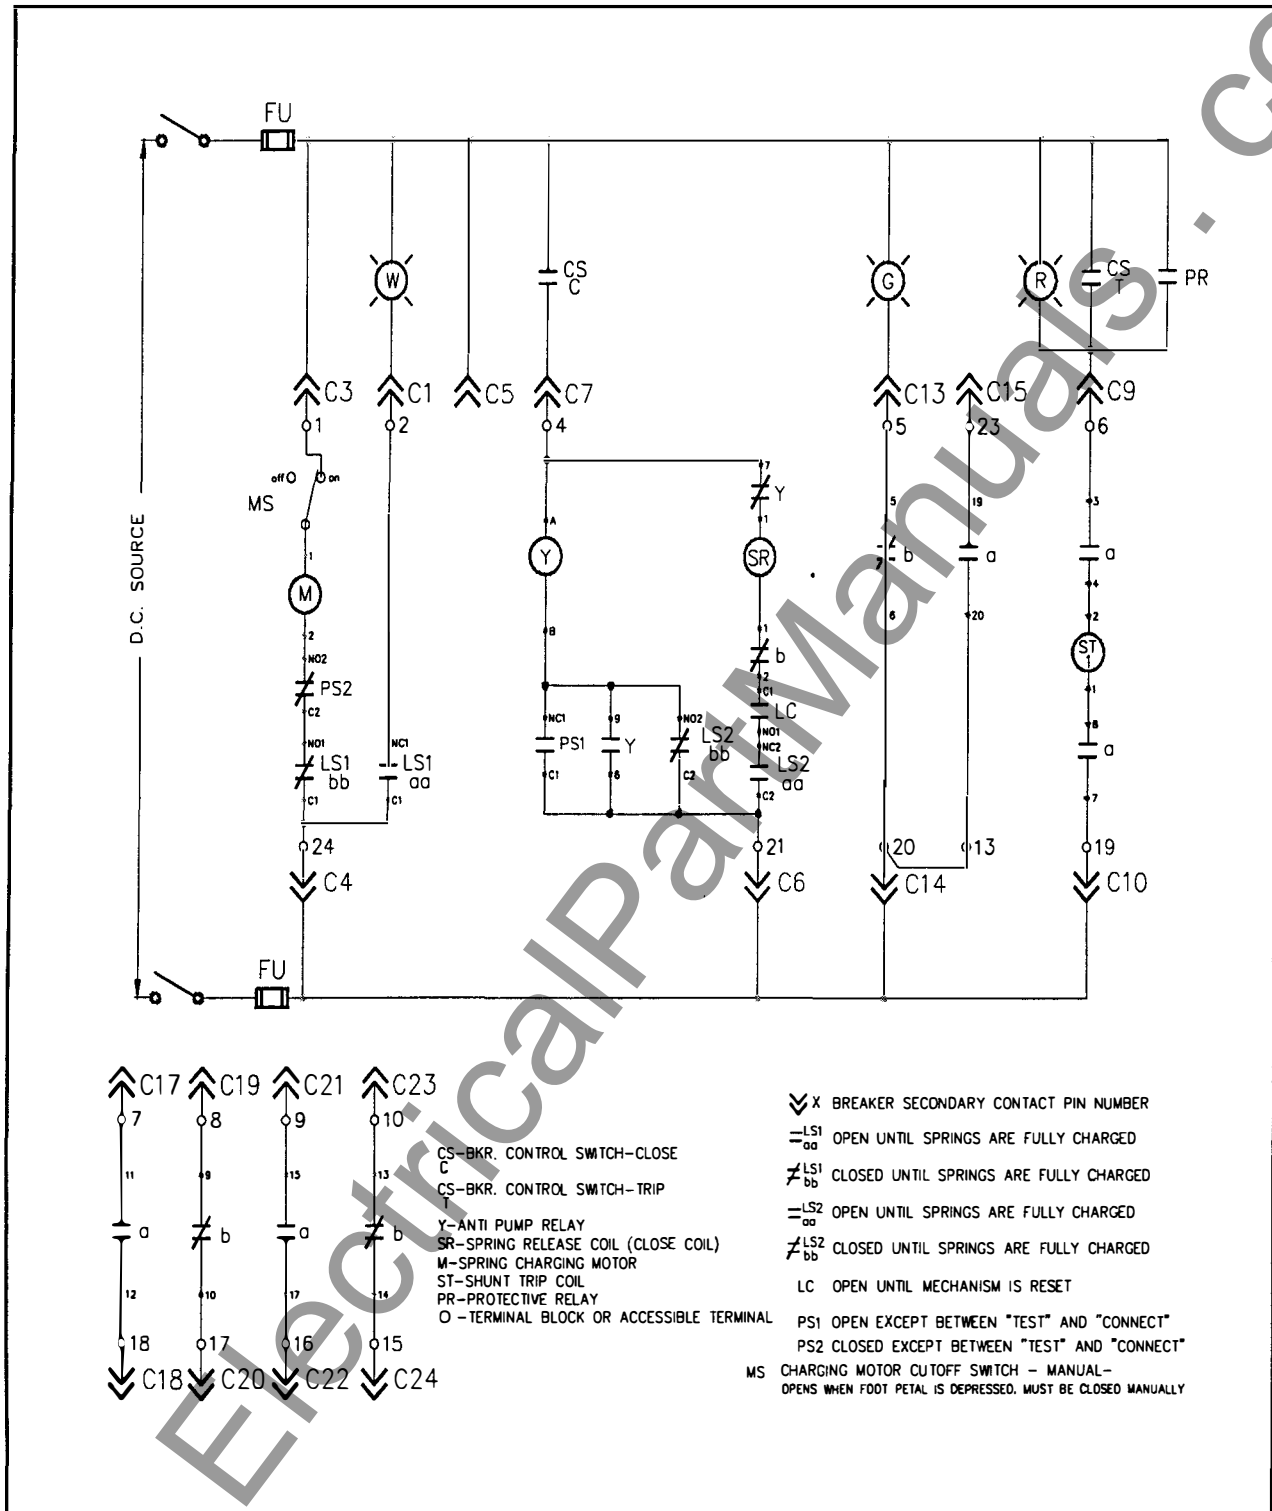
FU

W

CS
C

G

R

CS
T

PR

C3 C1 C5 C7 C13 C15 C9

1 2 4 5 23 6

off on
MS

D.C. SOURCE

1
M
2
NO2
PS2
C2
NO1
LS1
bb
C1

NC1
LS1
aa
C1

24
C4

7
Y
1
A
Y
B
SR
1
b
2
C1
LC
NO1
NC2
LS2
aa
C2

NC1
PS1
C1
9
Y
8
NO2
LS2
bb
C2

21
C6

5
b
6
20
C14

19
a
20
13

3
a
4
2
ST
1
1
8
a
7
19
C10

FU

C17 C19 C21 C23
7 8 9 10
11 9 13 13
a b a b
12 10 17 14
18 17 16 15
C18 C20 C22 C24

CS-BKR. CONTROL SWITCH-CLOSE
C
CS-BKR. CONTROL SWITCH-TRIP
T
Y-ANTI PUMP RELAY
SR-SPRING RELEASE COIL (CLOSE COIL)
M-SPRING CHARGING MOTOR
ST-SHUNT TRIP COIL
PR-PROTECTIVE RELAY
O -TERMINAL BLOCK OR ACCESSIBLE TERMINAL

X BREAKER SECONDARY CONTACT PIN NUMBER
LS1 aa OPEN UNTIL SPRINGS ARE FULLY CHARGED
LS1 bb CLOSED UNTIL SPRINGS ARE FULLY CHARGED
LS2 aa OPEN UNTIL SPRINGS ARE FULLY CHARGED
LS2 bb CLOSED UNTIL SPRINGS ARE FULLY CHARGED
LC OPEN UNTIL MECHANISM IS RESET
PS1 OPEN EXCEPT BETWEEN "TEST" AND "CONNECT"
PS2 CLOSED EXCEPT BETWEEN "TEST" AND "CONNECT"
MS CHARGING MOTOR CUTOFF SWITCH - MANUAL-
OPENS WHEN FOOT PETAL IS DEPRESSED. MUST BE CLOSED MANUALLY

ElectricalPartManuals.com